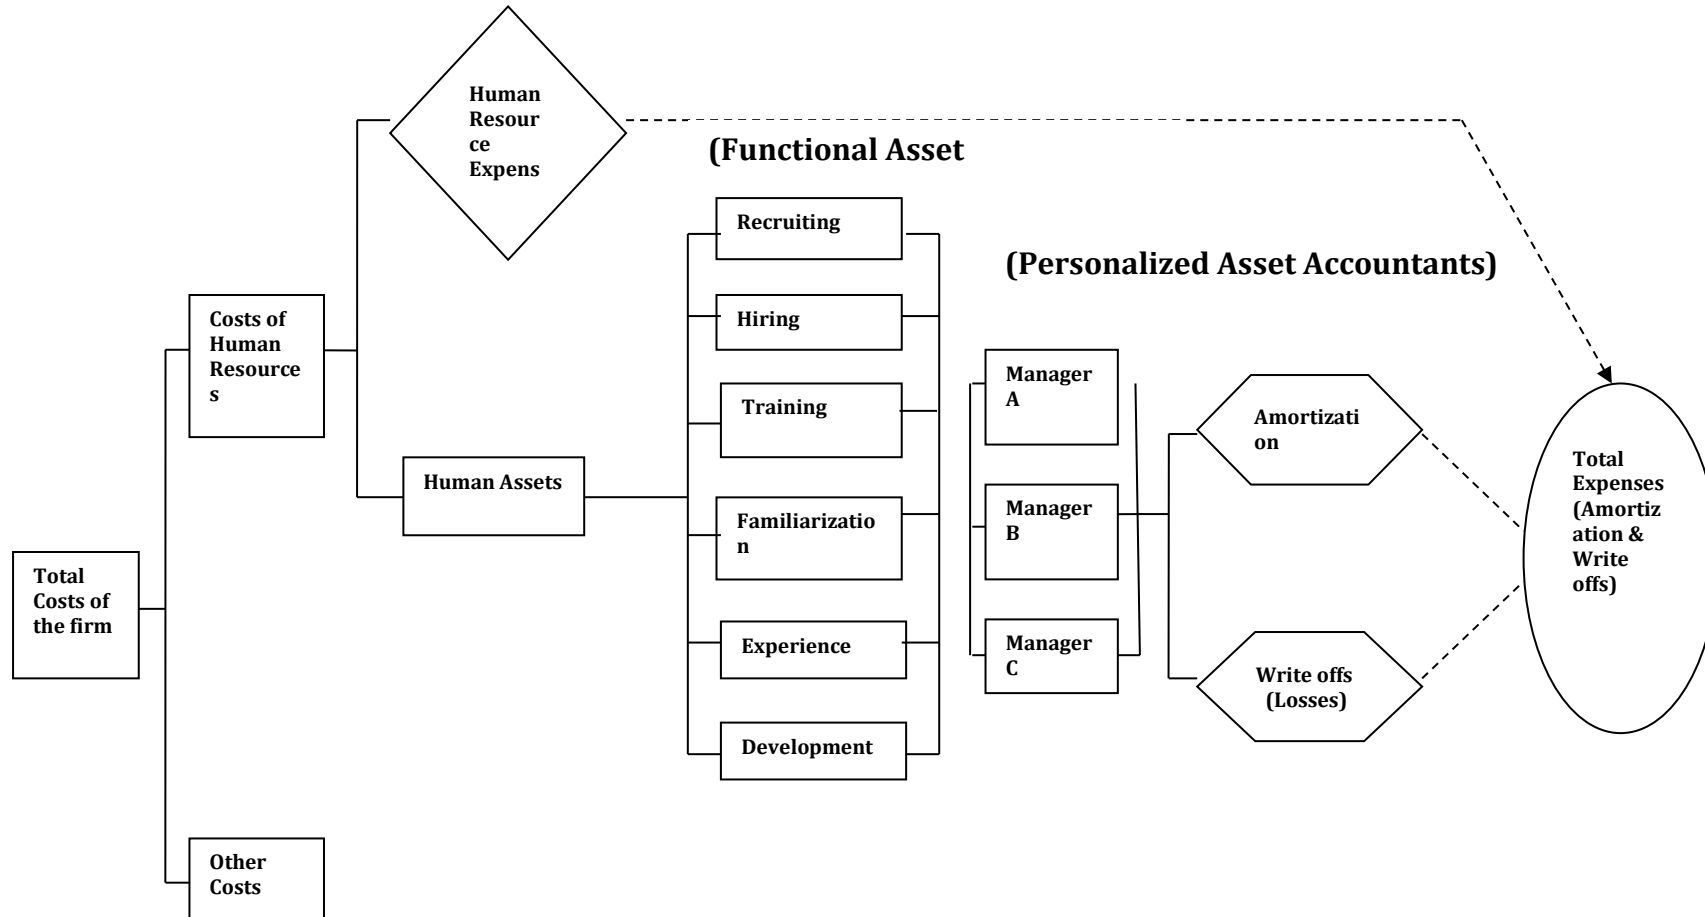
Human Resource Expens

(Functional Asset

Recruiting

Hiring

Training

Familiarization

Experience

Development

(Personalized Asset Accountants)

Total Costs of the firm

Costs of Human Resources

Other Costs

Human Assets

Manager A

Manager B

Manager C

Amortization

Write offs (Losses)

Total Expenses (Amortization & Write offs)